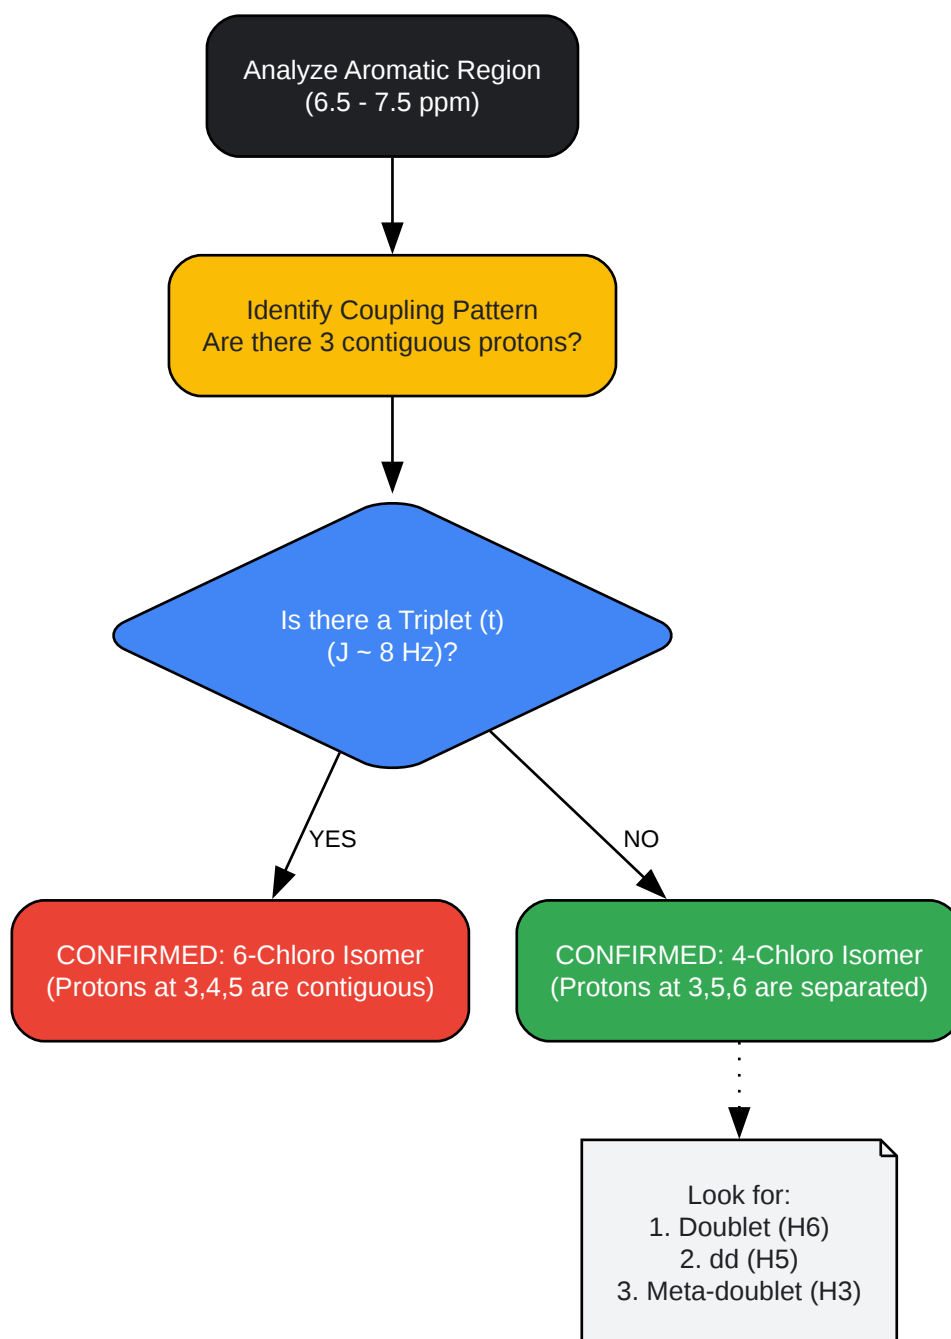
Analyze Aromatic Region
(6.5 - 7.5 ppm)

Identify Coupling Pattern
Are there 3 contiguous protons?

Is there a Triplet (t)
(J ~ 8 Hz)?

YES

NO

CONFIRMED: 6-Chloro Isomer
(Protons at 3,4,5 are contiguous)

CONFIRMED: 4-Chloro Isomer
(Protons at 3,5,6 are separated)

Look for:
1. Doublet (H6)
2. dd (H5)
3. Meta-doublet (H3)